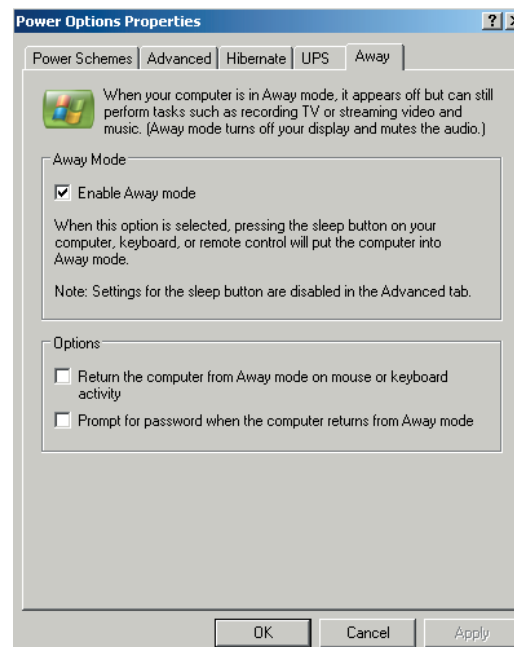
Power Options Properties

?

Power Schemes | Advanced | Hibernate | UPS | Away

When your computer is in Away mode, it appears off but can still perform tasks such as recording TV or streaming video and music. (Away mode turns off your display and mutes the audio.)

Away Mode

☑ Enable Away mode

When this option is selected, pressing the sleep button on your computer, keyboard, or remote control will put the computer into Away mode.

Note: Settings for the sleep button are disabled in the Advanced tab.

Options

☐ Return the computer from Away mode on mouse or keyboard activity

☐ Prompt for password when the computer returns from Away mode

OK | Cancel | Apply